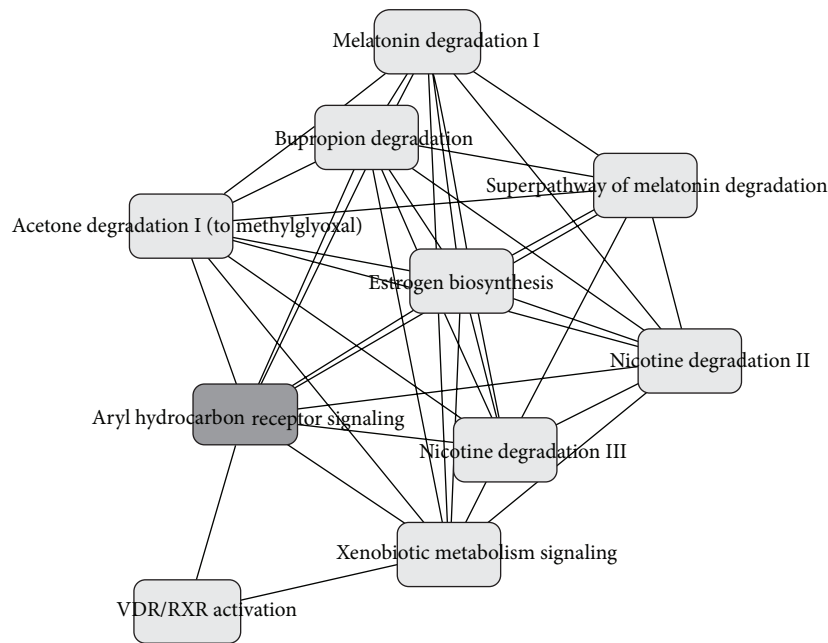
Melatonin degradation I

Bupropion degradation

Superpathway of melatonin degradation

Acetone degradation I (to methylglyoxal)

Estrogen biosynthesis

Nicotine degradation II

Aryl hydrocarbon receptor signaling

Nicotine degradation III

Xenobiotic metabolism signaling

VDR/RXR activation